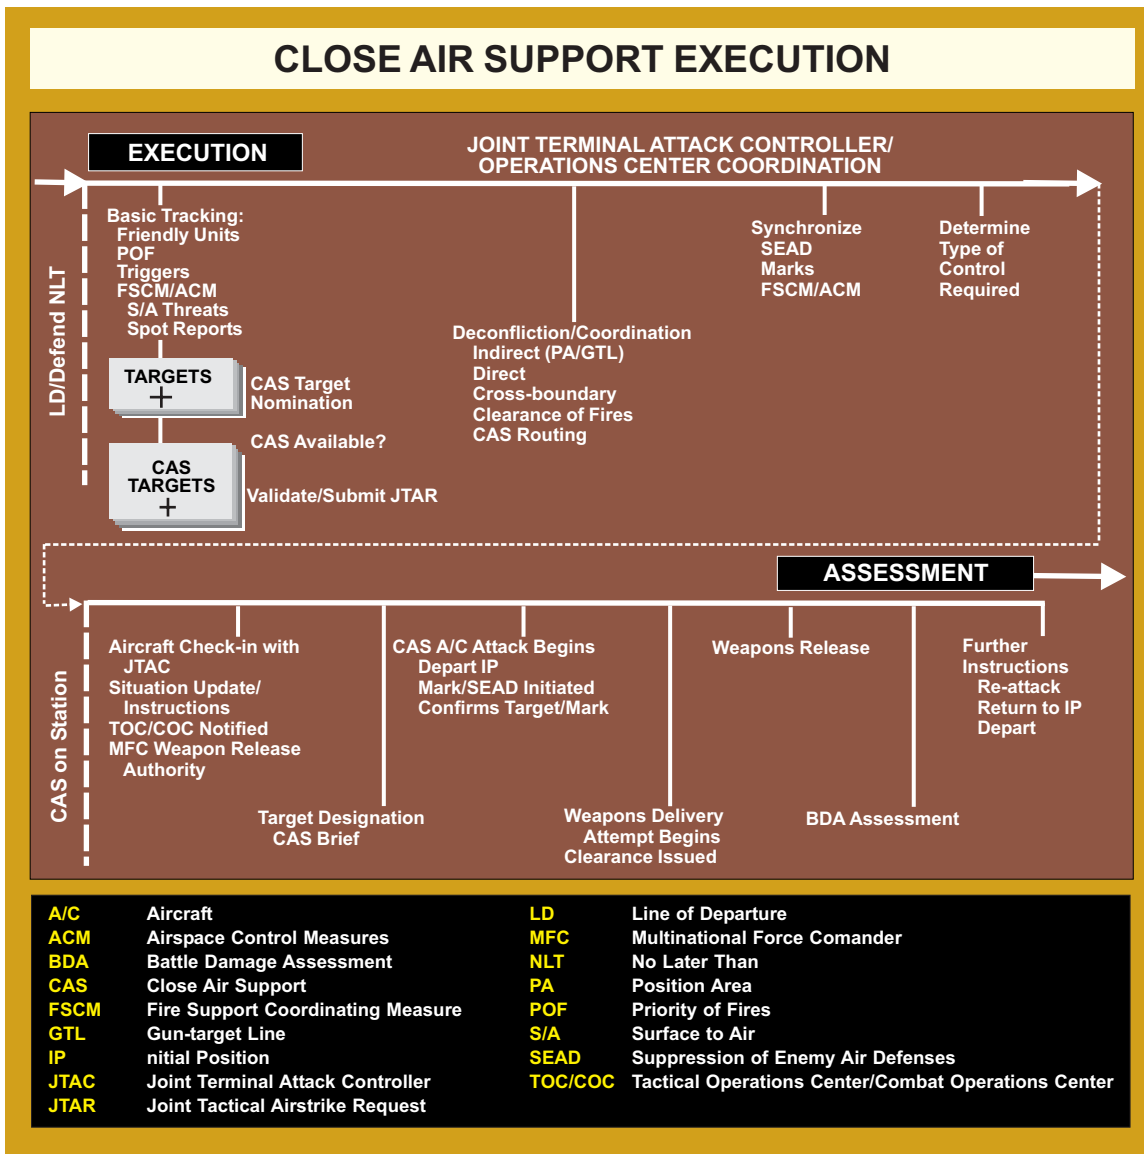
CLOSE AIR SUPPORT EXECUTION

EXECUTION

JOINT TERMINAL ATTACK CONTROLLER/ OPERATIONS CENTER COORDINATION

LD/Defend NLT

Basic Tracking:
Friendly Units
POF
Triggers
FSCM/ACM
S/A Threats
Spot Reports

TARGETS
+

CAS Target Nomination

CAS Available?

CAS TARGETS
+

Validate/Submit JTAR

Deconfliction/Coordination
Indirect (PA/GTL)
Direct
Cross-boundary
Clearance of Fires
CAS Routing

Synchronize
SEAD
Marks
FSCM/ACM

Determine Type of Control Required

ASSESSMENT

CAS on Station

Aircraft Check-in with JTAC
Situation Update/ Instructions
TOC/COC Notified
MFC Weapon Release Authority

Target Designation
CAS Brief

CAS A/C Attack Begins
Depart IP
Mark/SEAD Initiated
Confirms Target/Mark

Weapons Delivery Attempt Begins
Clearance Issued

Weapons Release

BDA Assessment

Further Instructions
Re-attack
Return to IP
Depart

| | | | |
|---|---|---|---|
| A/C | Aircraft | LD | Line of Departure |
| ACM | Airspace Control Measures | MFC | Multinational Force Comander |
| BDA | Battle Damage Assessment | NLT | No Later Than |
| CAS | Close Air Support | PA | Position Area |
| FSCM | Fire Support Coordinating Measure | POF | Priority of Fires |
| GTL | Gun-target Line | S/A | Surface to Air |
| IP | nitial Position | SEAD | Suppression of Enemy Air Defenses |
| JTAC | Joint Terminal Attack Controller | TOC/COC | Tactical Operations Center/Combat Operations Center |
| JTAR | Joint Tactical Airstrike Request | | |